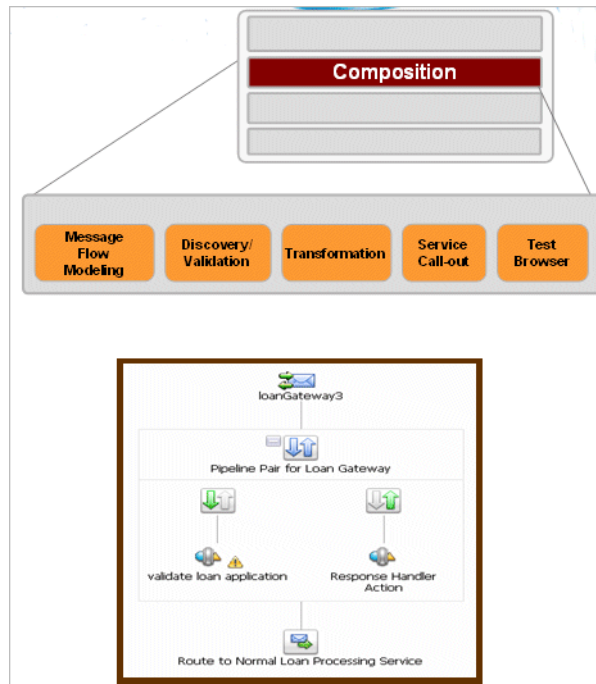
Composition

Message Flow Modeling

Discovery/ Validation

Transformation

Service Call-out

Test Browser

loanGateway3

Pipeline Pair for Loan Gateway

validate loan application

Response Handler Action

Route to Normal Loan Processing Service